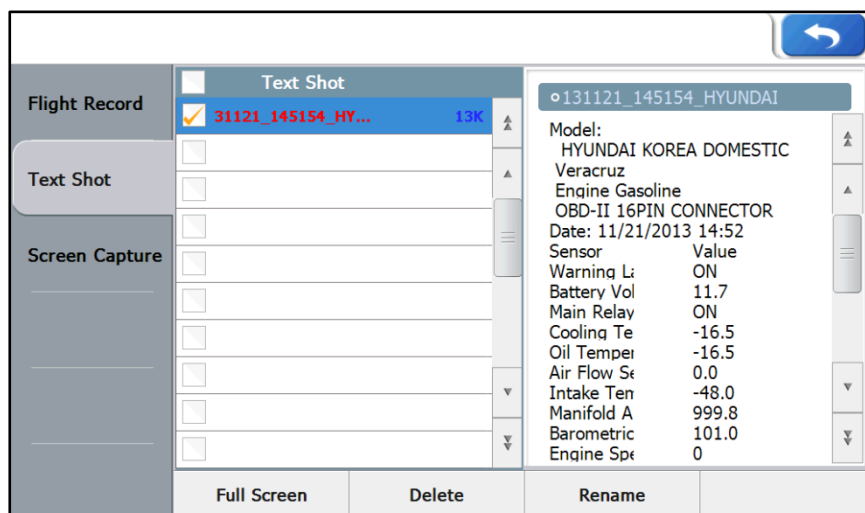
Flight Record

Text Shot

Screen Capture

Text Shot

31121_145154_HY... 13K

131121_145154_HYUNDAI

Model:
HYUNDAI KOREA DOMESTIC
Veracruz
Engine Gasoline
OBD-II 16PIN CONNECTOR
Date: 11/21/2013 14:52

| Sensor | Value |
|---|---|
| Warning La | ON |
| Battery Vol | 11.7 |
| Main Relay | ON |
| Cooling Te | -16.5 |
| Oil Temper | -16.5 |
| Air Flow Se | 0.0 |
| Intake Ten | -48.0 |
| Manifold A | 999.8 |
| Barometric | 101.0 |
| Engine Spe | 0 |

Full Screen Delete Rename